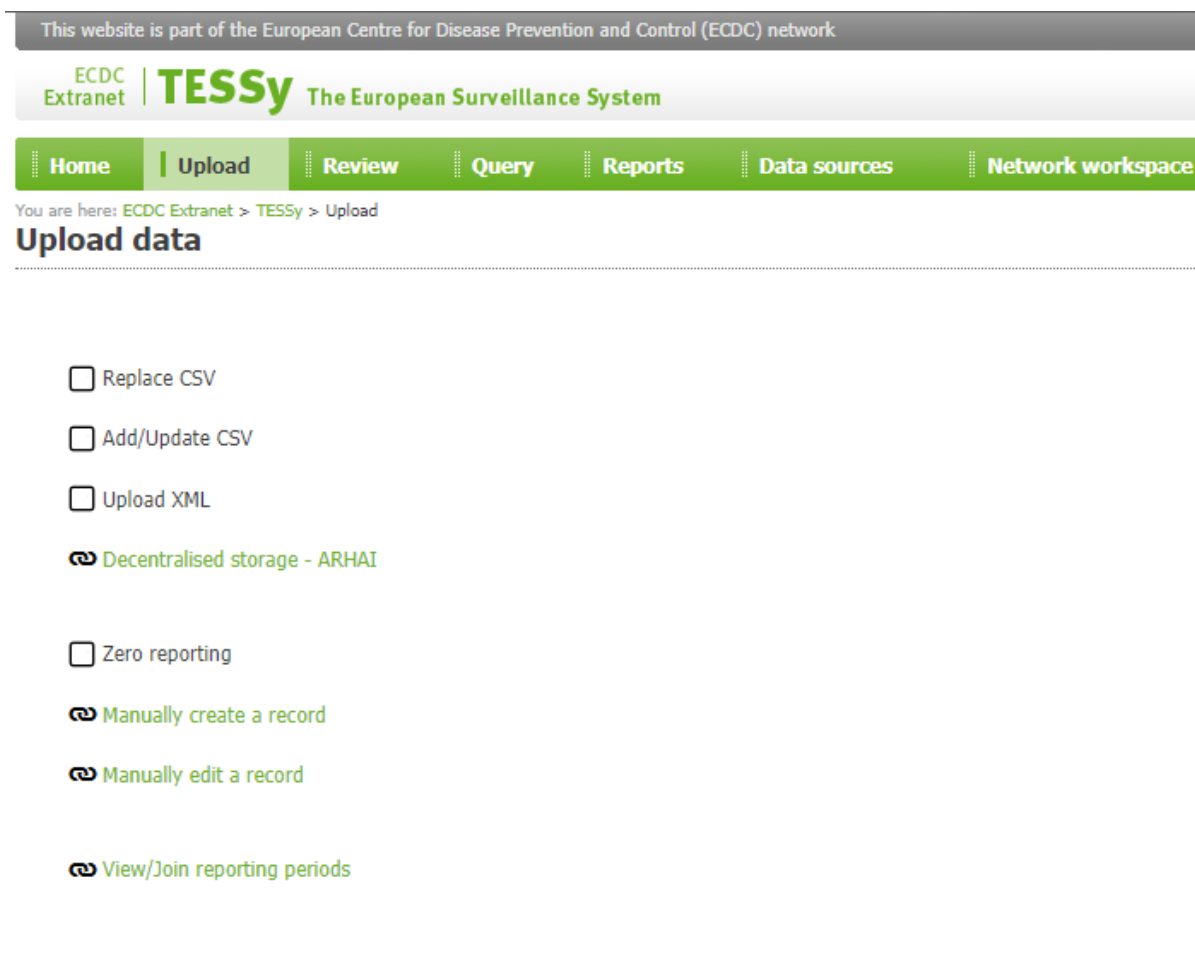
This website is part of the European Centre for Disease Prevention and Control (ECDC) network

ECDC Extranet | TESSy The European Surveillance System

Home | Upload | Review | Query | Reports | Data sources | Network workspace

You are here: ECDC Extranet > TESSy > Upload

Upload data

Replace CSV

Add/Update CSV

Upload XML

Decentralised storage - ARHAI

Zero reporting

Manually create a record

Manually edit a record

View/Join reporting periods